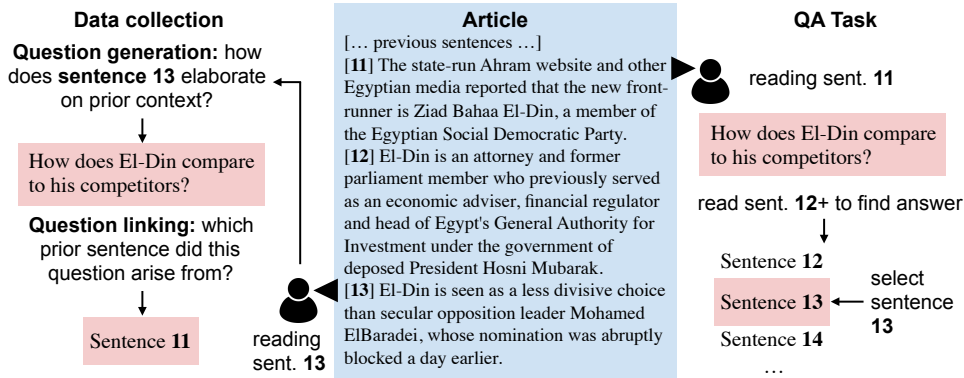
Data collection

Question generation: how does sentence 13 elaborate on prior context?

How does El-Din compare to his competitors?

Question linking: which prior sentence did this question arise from?

Sentence 11

reading sent. 13

Article

[… previous sentences …]
[11] The state-run Ahram website and other Egyptian media reported that the new front-runner is Ziad Bahaa El-Din, a member of the Egyptian Social Democratic Party.
[12] El-Din is an attorney and former parliament member who previously served as an economic adviser, financial regulator and head of Egypt's General Authority for Investment under the government of deposed President Hosni Mubarak.
[13] El-Din is seen as a less divisive choice than secular opposition leader Mohamed ElBaradei, whose nomination was abruptly blocked a day earlier.

QA Task

reading sent. 11

How does El-Din compare to his competitors?

read sent. 12+ to find answer

Sentence 12

Sentence 13

select sentence 13

Sentence 14

…